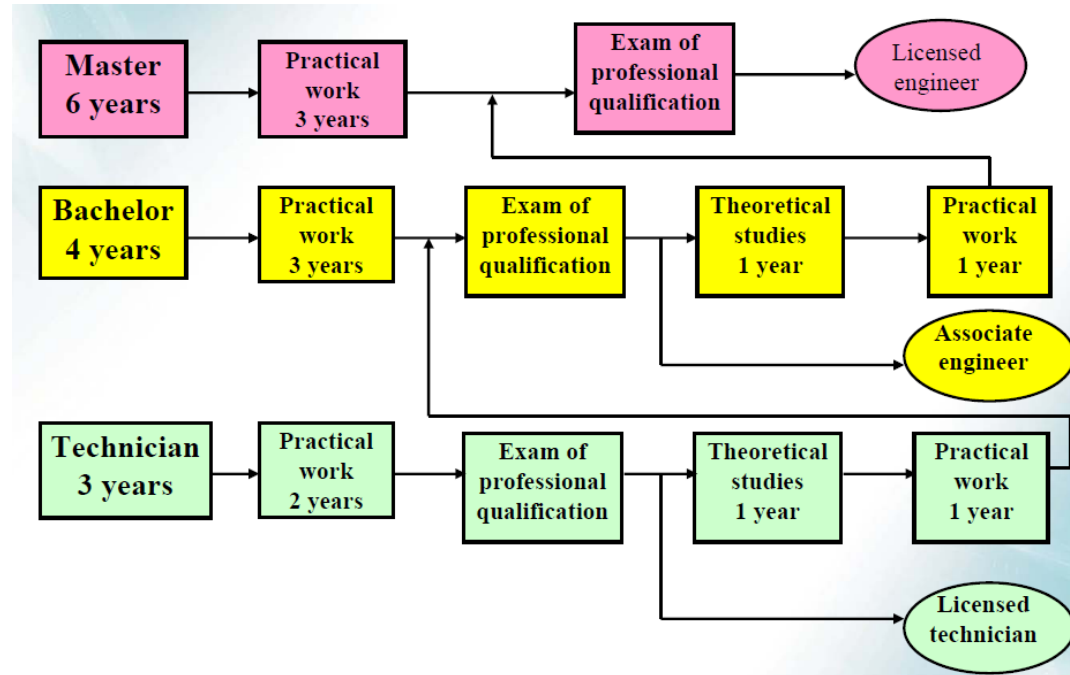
Master
6 years

Practical work
3 years

Exam of professional qualification

Licensed engineer

Bachelor
4 years

Practical work
3 years

Exam of professional qualification

Theoretical studies
1 year

Practical work
1 year

Associate engineer

Technician
3 years

Practical work
2 years

Exam of professional qualification

Theoretical studies
1 year

Practical work
1 year

Licensed technician